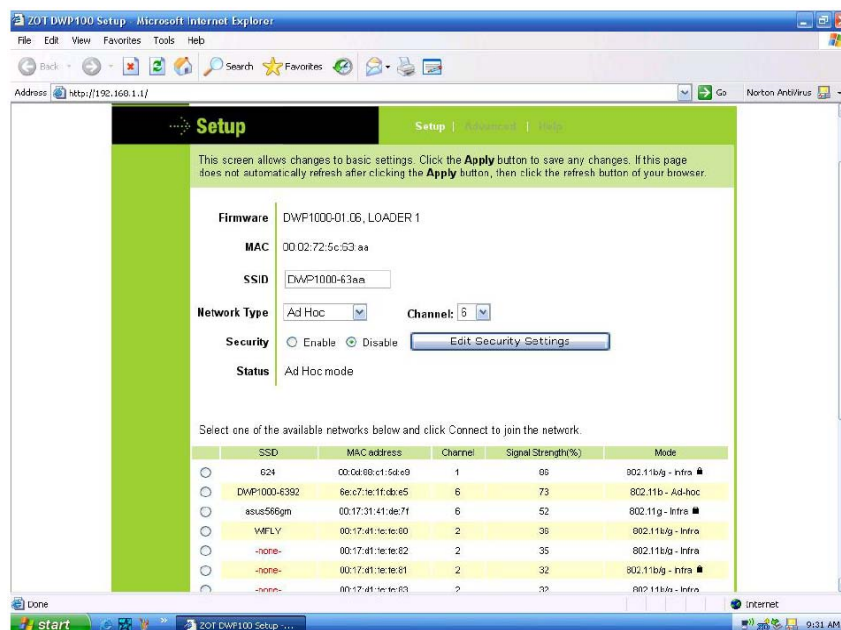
ZOT DWP100 Setup - Microsoft Internet Explorer

File Edit View Favorites Tools Help

Back Search Favorites

Address http://192.168.1.1/ Go Norton AntiVirus

Setup

Setup | Advanced | Help

This screen allows changes to basic settings. Click the **Apply** button to save any changes. If this page does not automatically refresh after clicking the **Apply** button, then click the refresh button of your browser.

Firmware DWP1000-01.06, LOADER 1

MAC 00:02:72:5c:63 aa

SSID DWP1000-63aa

Network Type Ad Hoc Channel: 6

Security Enable Disable Edit Security Settings

Status Ad Hoc mode

Select one of the available networks below and click Connect to join the network.

| | SSID | MAC address | Channel | Signal Strength(%) | Mode |
|---|---|---|---|---|---|
| ○ | 624 | 00:0d:88:c1:5d:e9 | 1 | 86 | 802.11b/g - Infra |
| ○ | DWP1000-6392 | 6e:c7:1e:1f:cb:e5 | 6 | 73 | 802.11b - Ad-hoc |
| ○ | asus566gm | 00:17:31:41:de:7f | 6 | 52 | 802.11g - Infra |
| ○ | WIFLY | 00:17:d1:1e:1e:80 | 2 | 36 | 802.11b/g - Infra |
| ○ | -none- | 00:17:d1:1e:1e:82 | 2 | 35 | 802.11b/g - Infra |
| ○ | -none- | 00:17:d1:1e:1e:81 | 2 | 32 | 802.11b/g - Infra |
| ○ | -none- | 00:17:d1:1e:1e:83 | 2 | 32 | 802.11b/g - Infra |

Done Internet

start ZOT DWP100 Setup -... 9:31 AM